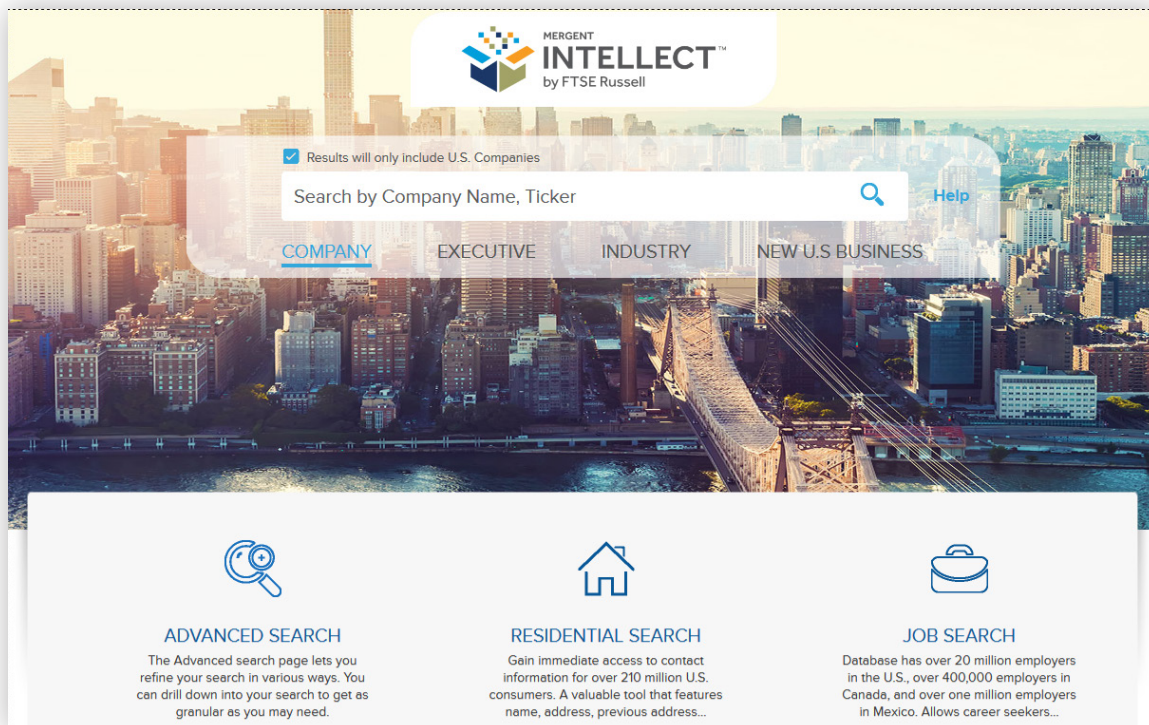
MERGENT
INTELLECT™
by FTSE Russell

Results will only include U.S. Companies

Search by Company Name, Ticker

Help

COMPANY EXECUTIVE INDUSTRY NEW U.S BUSINESS

ADVANCED SEARCH
The Advanced search page lets you refine your search in various ways. You can drill down into your search to get as granular as you may need.

RESIDENTIAL SEARCH
Gain immediate access to contact information for over 210 million U.S. consumers. A valuable tool that features name, address, previous address...

JOB SEARCH
Database has over 20 million employers in the U.S., over 400,000 employers in Canada, and over one million employers in Mexico. Allows career seekers...